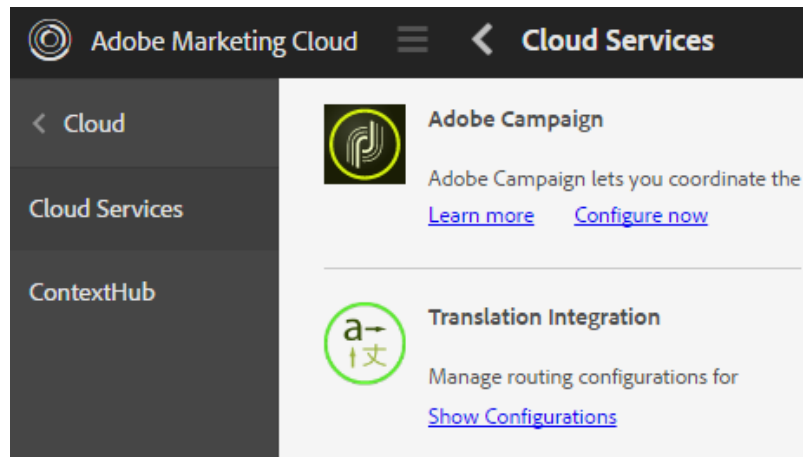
Adobe Marketing Cloud

Cloud Services

Cloud

Cloud Services

ContextHub

Adobe Campaign

Adobe Campaign lets you coordinate the

Learn more Configure now

Translation Integration

a
文

Manage routing configurations for

Show Configurations